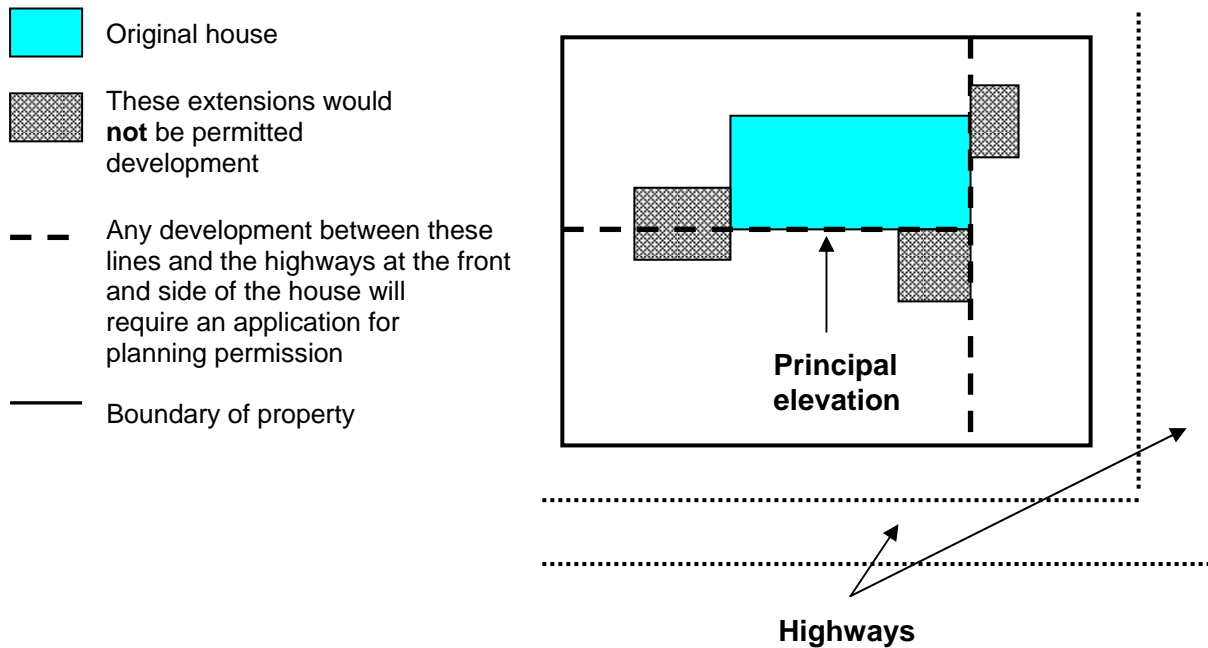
Original house

These extensions would **not** be permitted development

Any development between these lines and the highways at the front and side of the house will require an application for planning permission

Boundary of property

Principal elevation

Highways